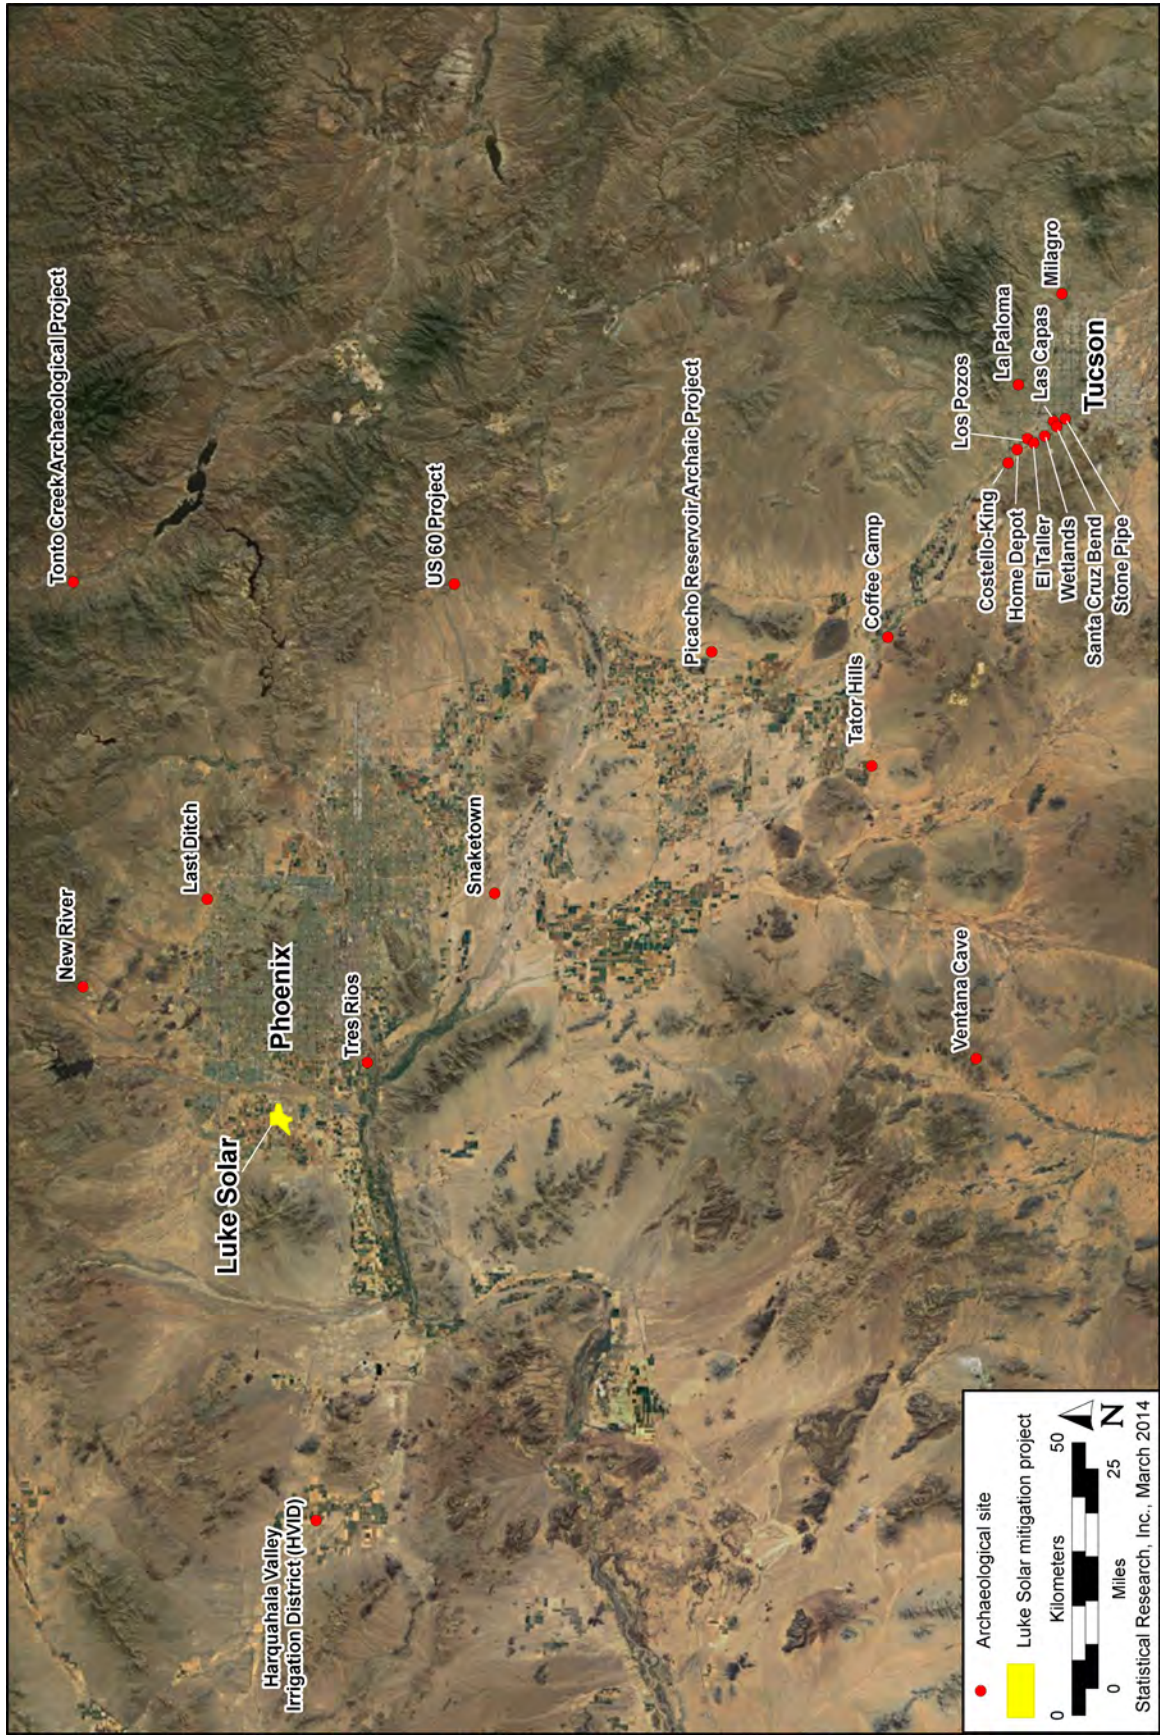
Tonto Creek Archaeological Project

New River

Last Ditch

Phoenix

Luke Solar

Tres Rios

Snaketown

US 60 Project

Picacho Reservoir Archaic Project

Tator Hills

Coffee Camp

Ventana Cave

Harquahala Valley Irrigation District (HVID)

Costello-King

Home Depot

El Taller

Wetlands

Santa Cruz Bend

Stone Pipe

Los Pozos

La Paloma

Las Capas

Milagro

Tucson

Archaeological site

Luke Solar mitigation project

Kilometers
0 50

Miles
0 25

N

Statistical Research, Inc., March 2014